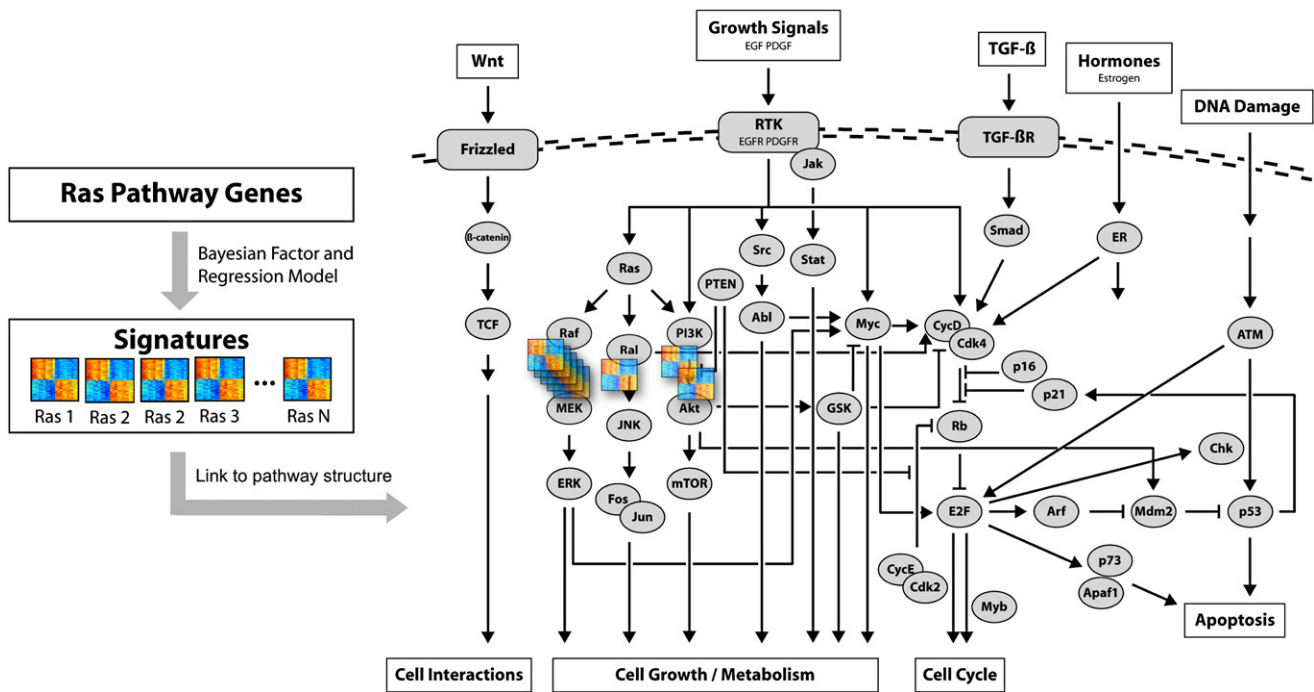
Ras Pathway Genes

Bayesian Factor and Regression Model

Signatures

Ras 1 Ras 2 Ras 2 Ras 3 ••• Ras N

Link to pathway structure

Wnt

Growth Signals
EGF PDGF

TGF-ß

Hormones
Estrogen

DNA Damage

Frizzled

RTK
EGFR PDGFR

TGF-ßR

Jak

ß-catenin

Smad

ER

Src

Stat

Ras

PTEN

TCF

Abl

Myc

CycD

Cdk4

Raf

Ral

PI3K

ATM

p16

p21

MEK

JNK

Akt

GSK

Rb

Chk

ERK

Fos

Jun

mTOR

E2F

Arf

Mdm2

p53

CycE

Cdk2

p73

Apaf1

Myb

Apoptosis

Cell Interactions

Cell Growth / Metabolism

Cell Cycle